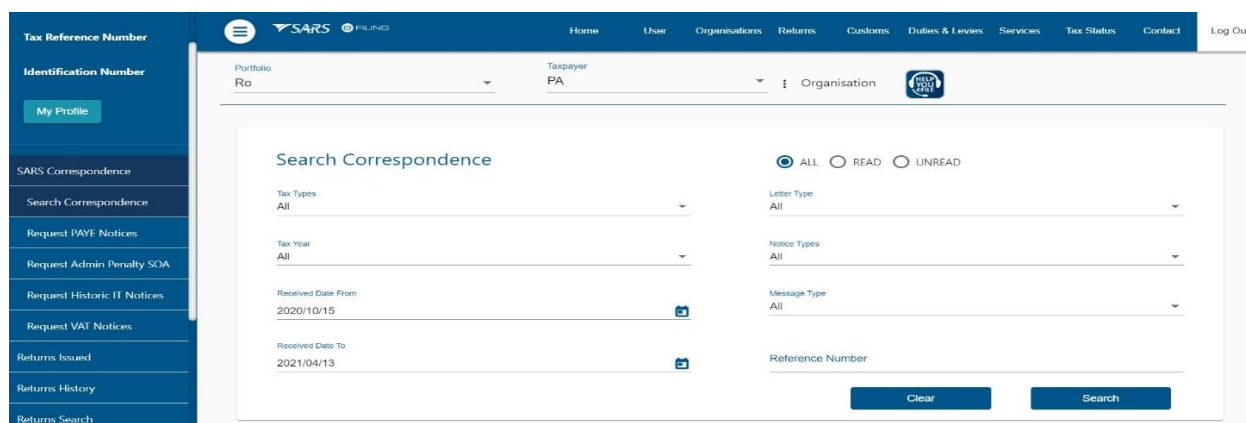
Tax Reference Number

Identification Number

My Profile

SARS Correspondence

Search Correspondence

Request PAYE Notices

Request Admin Penalty SOA

Request Historic IT Notices

Request VAT Notices

Returns Issued

Returns History

Returns Search

SARS eFILING

Home User Organisations Returns Customs Duties & Levies Services Tax Status Contact Log Ou

Portfolio
Ro

Taxpayer
PA

Organisation

HELP YOU eFILE

Search Correspondence

ALL READ UNREAD

Tax Types
All

Letter Type
All

Tax Year
All

Notice Types
All

Received Date From
2020/10/15

Message Type
All

Received Date To
2021/04/13

Reference Number

Clear

Search